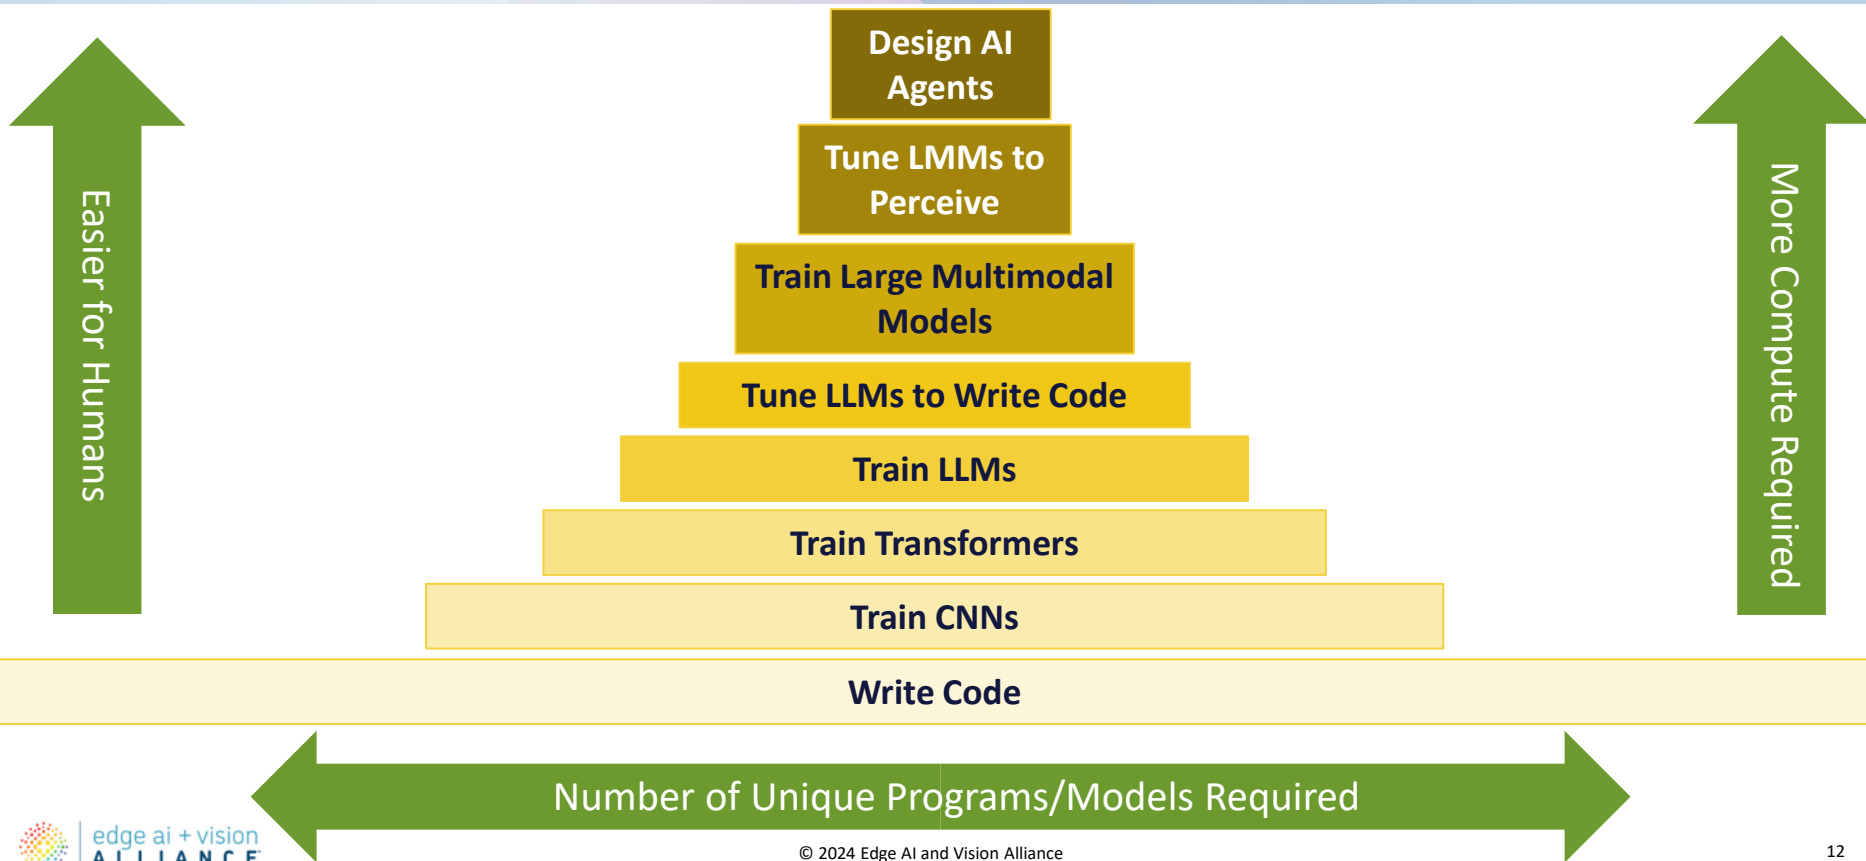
Easier for Humans

Design AI Agents

Tune LMMs to Perceive

Train Large Multimodal Models

Tune LLMs to Write Code

Train LLMs

Train Transformers

Train CNNs

Write Code

More Compute Required

Number of Unique Programs/Models Required

edge ai + vision ALLIANCE

© 2024 Edge AI and Vision Alliance

12